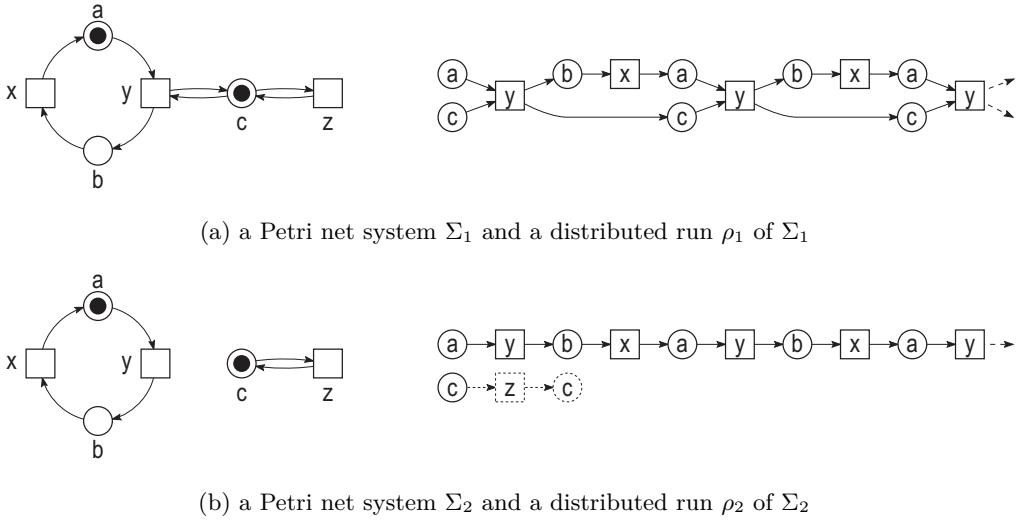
a
x
y
c
z
b

a
c
y
b
x
a
c
y
b
x
a
c
y

(a) a Petri net system $\Sigma_1$ and a distributed run $\rho_1$ of $\Sigma_1$

a
x
y
c
z
b

a
y
b
x
a
y
b
x
a
y
c
z
c

(b) a Petri net system $\Sigma_2$ and a distributed run $\rho_2$ of $\Sigma_2$